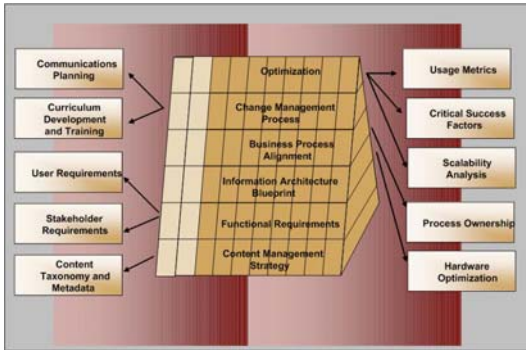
Communications Planning

Curriculum Development and Training

User Requirements

Stakeholder Requirements

Content Taxonomy and Metadata

Optimization

Change Management Process

Business Process Alignment

Information Architecture Blueprint

Functional Requirements

Content Management Strategy

Usage Metrics

Critical Success Factors

Scalability Analysis

Process Ownership

Hardware Optimization